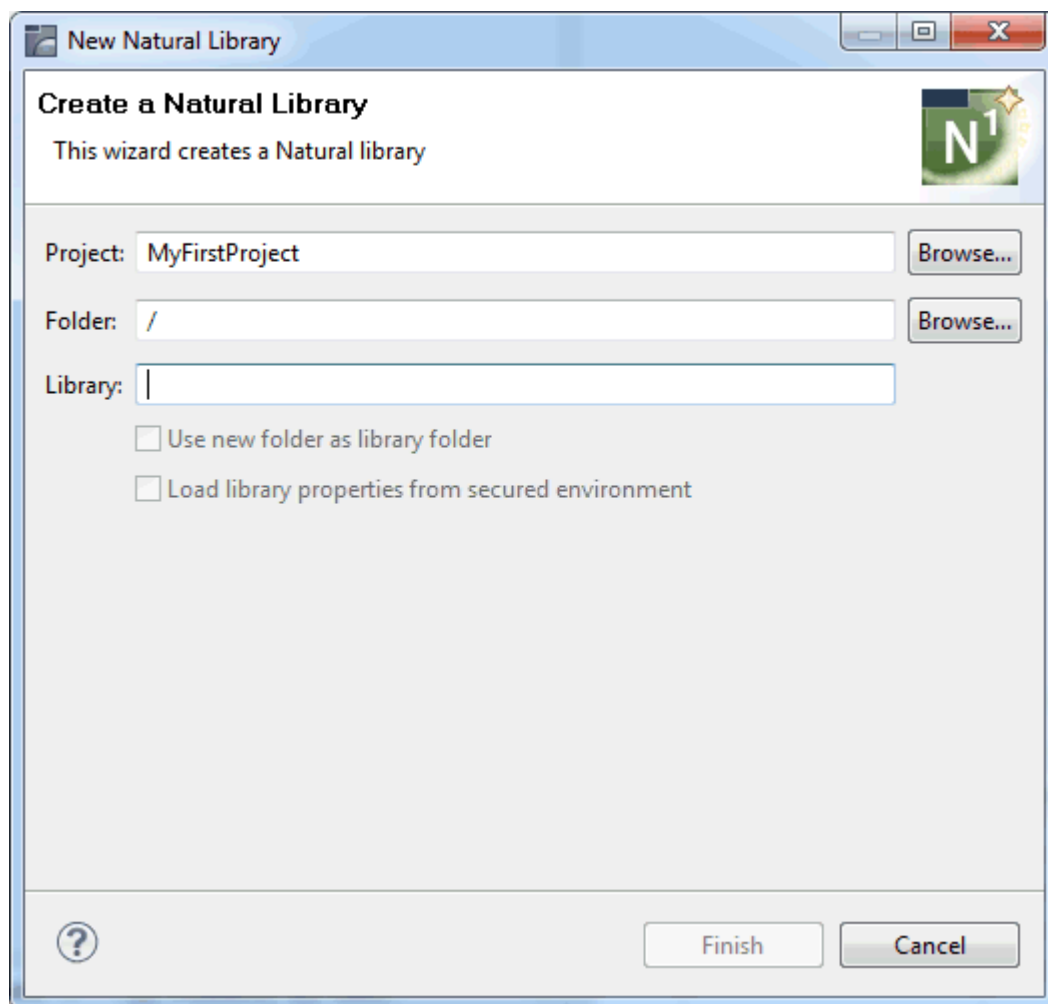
New Natural Library

Create a Natural Library

This wizard creates a Natural library

N

Project: MyFirstProject Browse...

Folder: / Browse...

Library:

Use new folder as library folder

Load library properties from secured environment

Finish Cancel